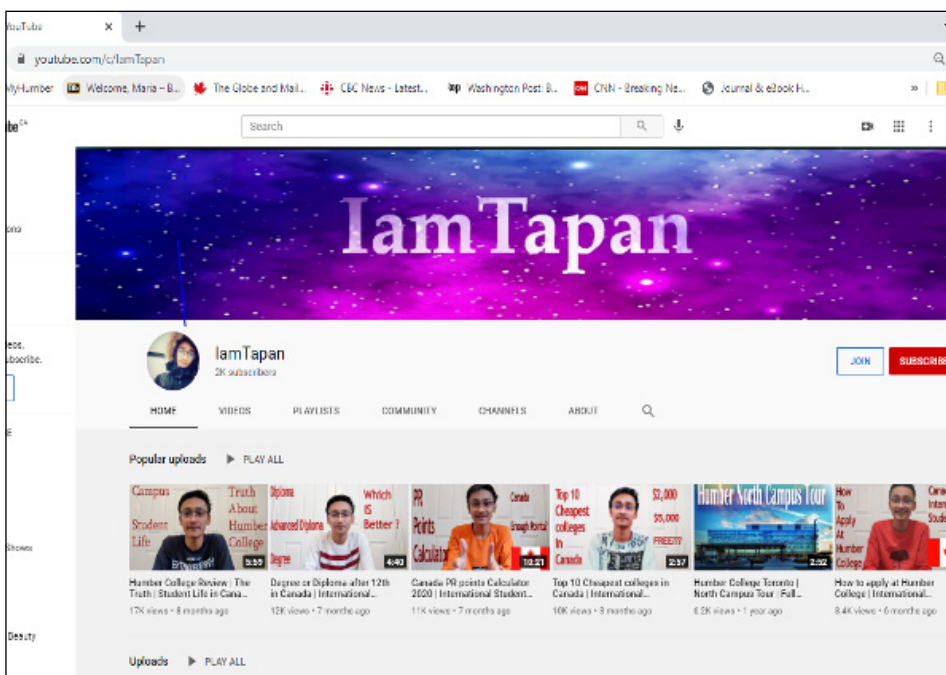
ouTube ×
+
youtube.com/c/IamTapan
lyHumber Welcome, Maria – B... The Globe and Mail... CBC News - Latest... Washington Post: B... CNN - Breaking Ne... Journal & eBook H... »
be CA
Search
ora
eos.
bscribe.
E
Shows
Beauty
IamTapan
IamTapan
2K subscribers
JOIN
SUBSCR
HOME VIDEOS PLAYLISTS COMMUNITY CHANNELS ABOUT
Popular uploads ▶ PLAY ALL

Campus Student Life Truth About Humber College 5:55
Humber College Review | The Truth | Student Life in Cana...
17K views • 8 months ago

Diploma Advanced Diploma Degree Which is Better? 4:40
Degree or Diploma after 12th in Canada | International...
12K views • 7 months ago

PR Points Calculator Canada Enough Points! 10:21
Canada PR points Calculator 2020 | International Student...
11K views • 7 months ago

Top 10 Cheapest colleges in Canada $2,000 $5,000 FREE?! 2:57
Top 10 Cheapest colleges in Canada | International...
10K views • 3 months ago

Humber North Campus Tour 2:02
Humber College Toronto | North Campus Tour | Fall...
6.2K views • 1 year ago

How to Apply at Humber College Cana Inter Stude
How to apply at Humber College | International...
3.4K views • 6 months ago

Uploads ▶ PLAY ALL